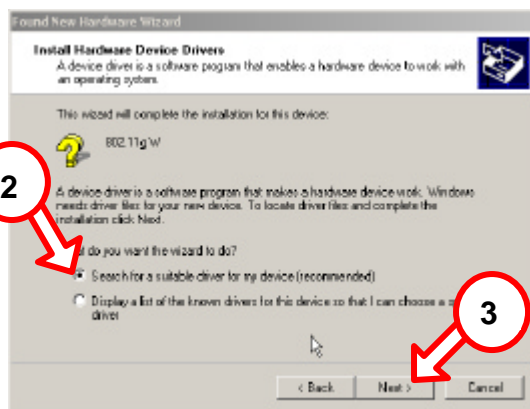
Found New Hardware Wizard

Install Hardware Device Drivers

A device driver is a software program that enables a hardware device to work with an operating system.

This wizard will complete the installation for this device:

802.11g W

2

A device driver is a software program that makes a hardware device work. Windows needs driver files for your new device. To locate driver files and complete the installation click Next.

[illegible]t do you want the wizard to do?

Search for a suitable driver for my device (recommended)

Display a list of the known drivers for this device so that I can choose a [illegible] driver

3

< Back

Next >

Cancel